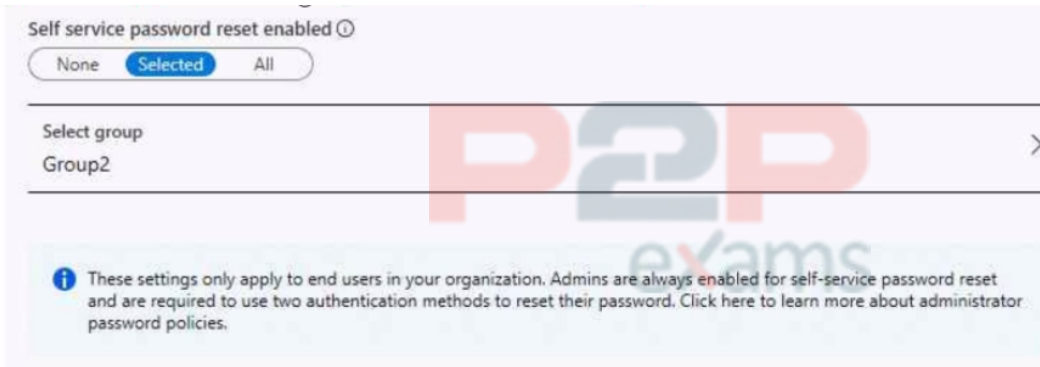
Self service password reset enabled ⓘ

None Selected All

Select group

Group2

P2P exams

These settings only apply to end users in your organization. Admins are always enabled for self-service password reset and are required to use two authentication methods to reset their password. Click here to learn more about administrator password policies.